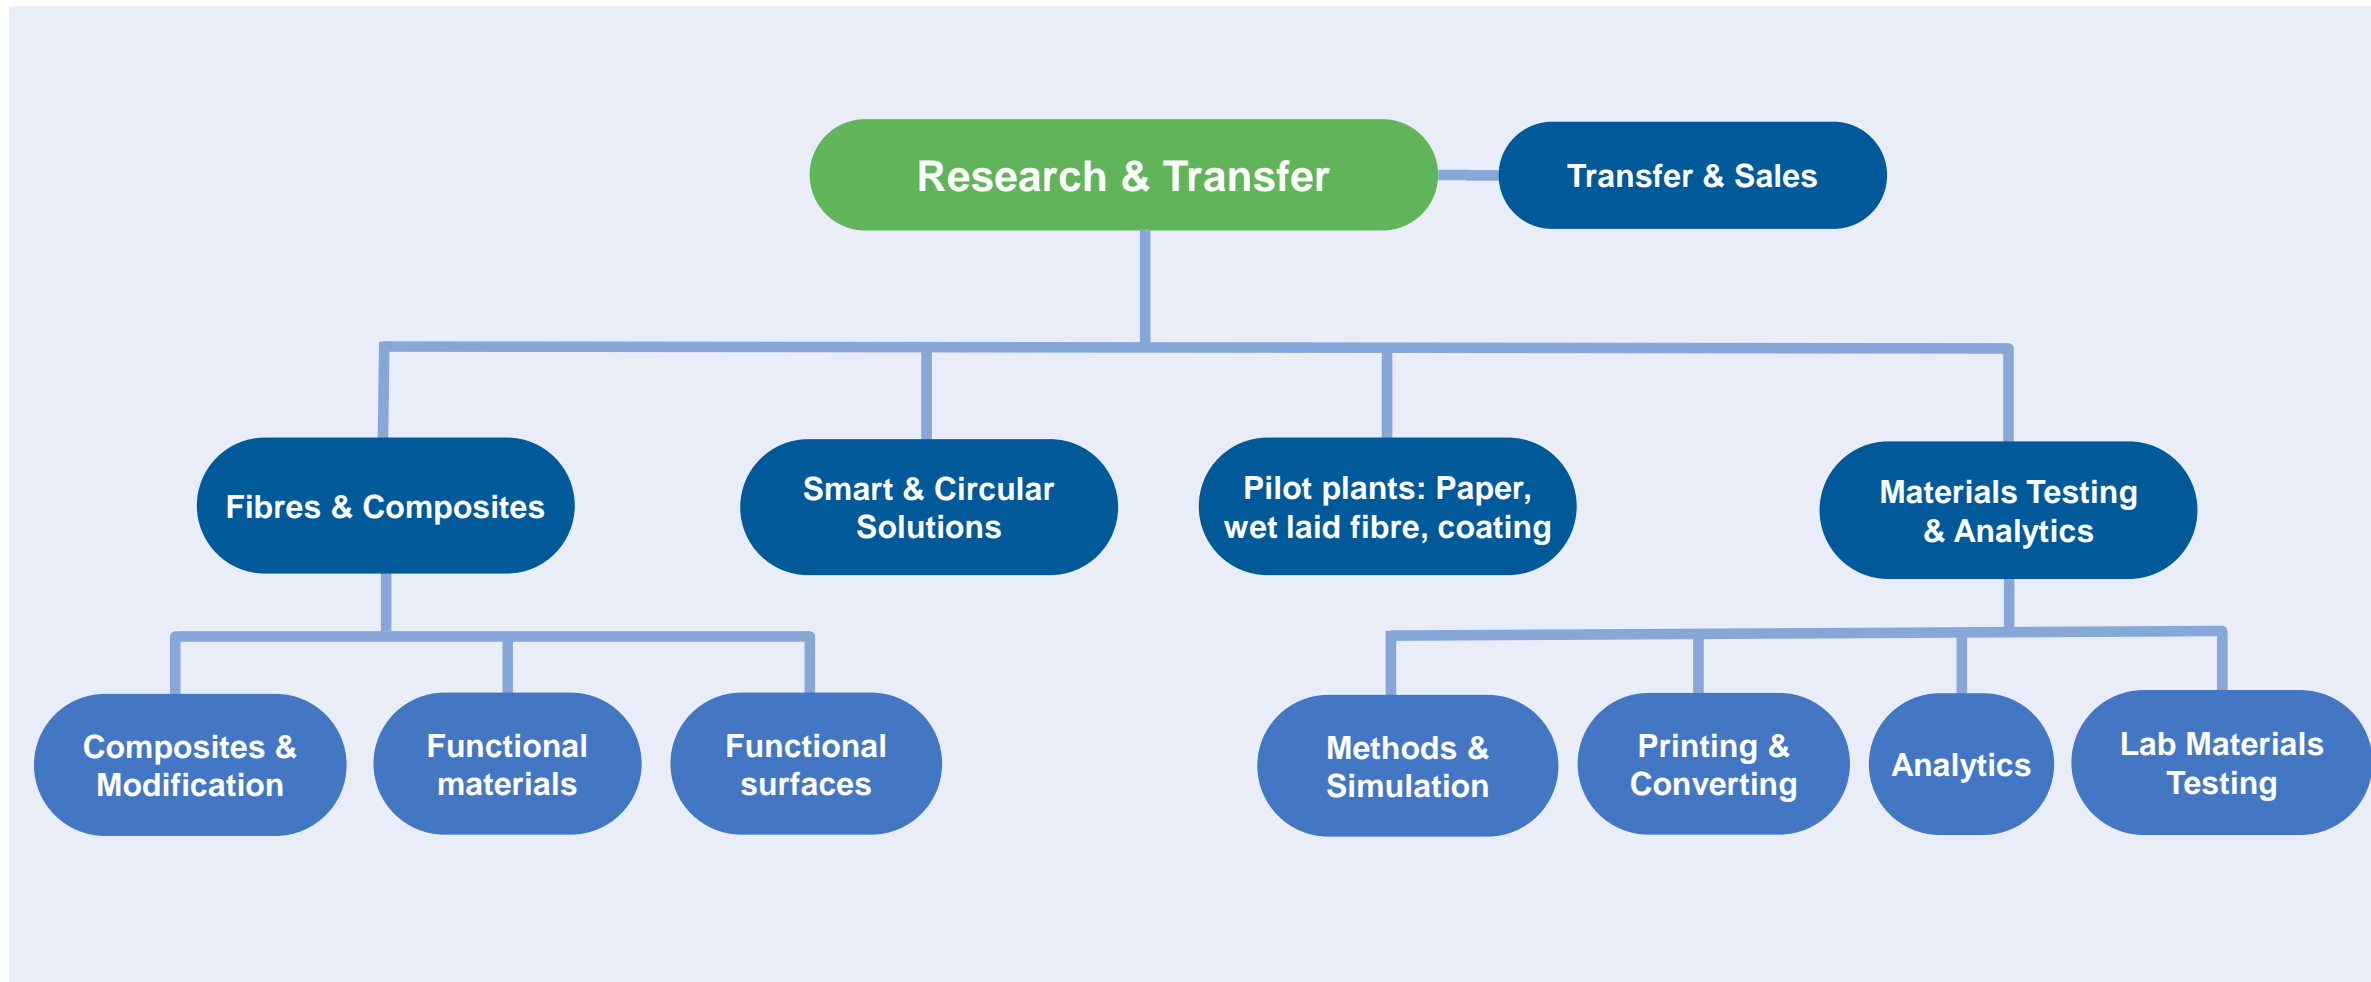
Research & Transfer

Transfer & Sales

Fibres & Composites

Smart & Circular Solutions

Pilot plants: Paper, wet laid fibre, coating

Materials Testing & Analytics

Composites & Modification

Functional materials

Functional surfaces

Methods & Simulation

Printing & Converting

Analytics

Lab Materials Testing